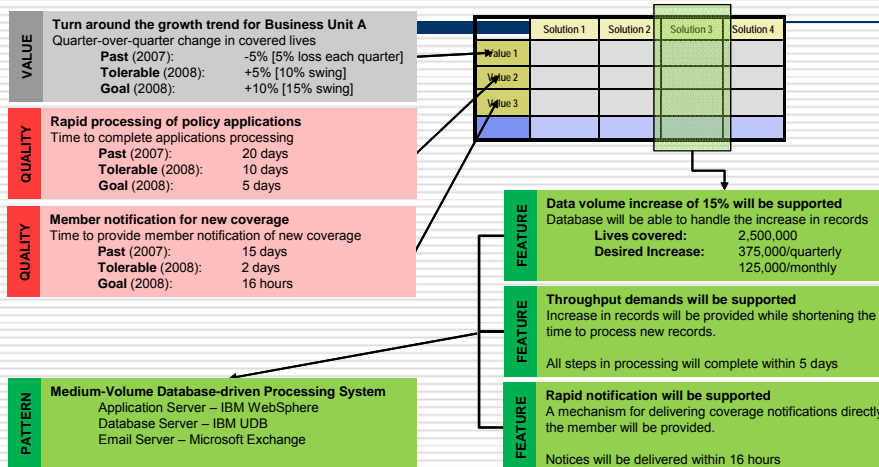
VALUE

Turn around the growth trend for Business Unit A
Quarter-over-quarter change in covered lives
Past (2007): -5% [5% loss each quarter]
Tolerable (2008): +5% [10% swing]
Goal (2008): +10% [15% swing]

|  | Solution 1 | Solution 2 | Solution 3 | Solution 4 |
|---|---|---|---|---|
| Value 1 |  |  |  |  |
| Value 2 |  |  |  |  |
| Value 3 |  |  |  |  |
|  |  |  |  |  |

QUALITY

Rapid processing of policy applications
Time to complete applications processing
Past (2007): 20 days
Tolerable (2008): 10 days
Goal (2008): 5 days

QUALITY

Member notification for new coverage
Time to provide member notification of new coverage
Past (2007): 15 days
Tolerable (2008): 2 days
Goal (2008): 16 hours

FEATURE

Data volume increase of 15% will be supported
Database will be able to handle the increase in records
Lives covered: 2,500,000
Desired Increase: 375,000/quarterly
125,000/monthly

FEATURE

Throughput demands will be supported
Increase in records will be provided while shortening the time to process new records.

All steps in processing will complete within 5 days

PATTERN

Medium-Volume Database-driven Processing System
Application Server – IBM WebSphere
Database Server – IBM UDB
Email Server – Microsoft Exchange

FEATURE

Rapid notification will be supported
A mechanism for delivering coverage notifications directly the member will be provided.

Notices will be delivered within 16 hours